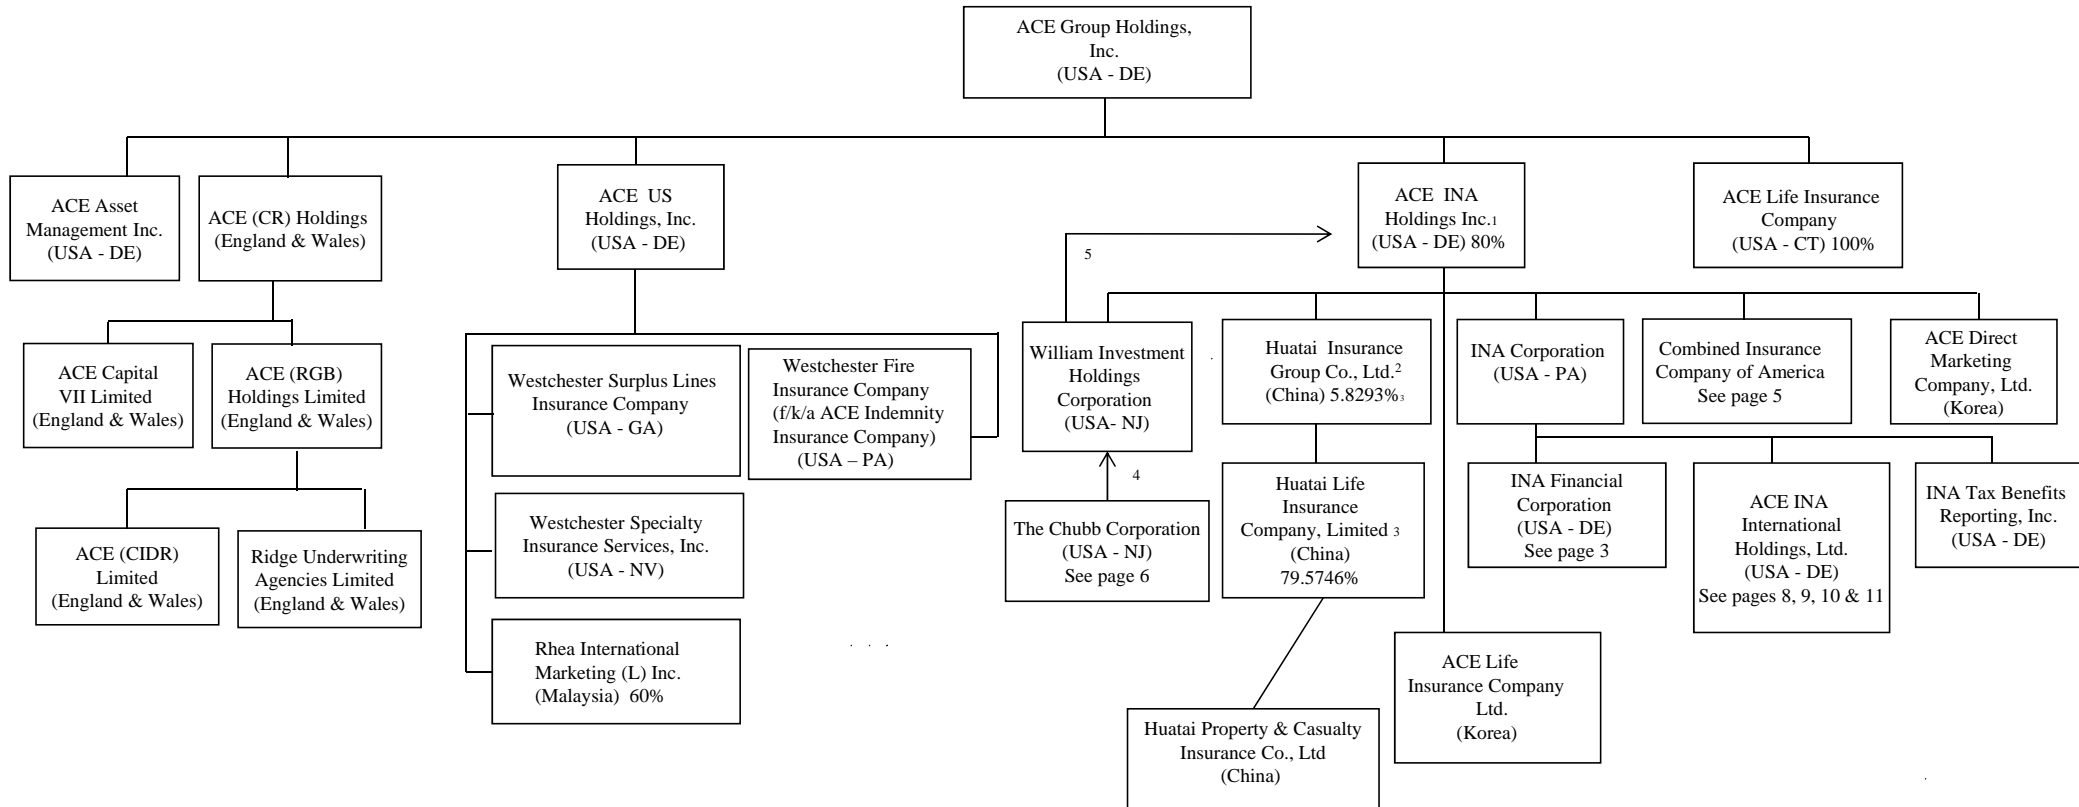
ACE Group Holdings, Inc. (USA - DE)

ACE Asset Management Inc. (USA - DE)

ACE (CR) Holdings (England & Wales)

ACE Capital VII Limited (England & Wales)

ACE (RGB) Holdings Limited (England & Wales)

ACE (CIDR) Limited (England & Wales)

Ridge Underwriting Agencies Limited (England & Wales)

ACE US Holdings, Inc. (USA - DE)

Westchester Surplus Lines Insurance Company (USA - GA)

Westchester Fire Insurance Company (f/k/a ACE Indemnity Insurance Company) (USA – PA)

Westchester Specialty Insurance Services, Inc. (USA - NV)

Rhea International Marketing (L) Inc. (Malaysia) 60%

ACE INA Holdings Inc.$_1$ (USA - DE) 80%

5

William Investment Holdings Corporation (USA- NJ)

4

The Chubb Corporation (USA - NJ) See page 6

Huatai Insurance Group Co., Ltd.$^2$ (China) 5.8293%$_3$

Huatai Life Insurance Company, Limited $_3$ (China) 79.5746%

Huatai Property & Casualty Insurance Co., Ltd (China)

ACE Life Insurance Company Ltd. (Korea)

INA Corporation (USA - PA)

INA Financial Corporation (USA - DE) See page 3

ACE INA International Holdings, Ltd. (USA - DE) See pages 8, 9, 10 & 11

INA Tax Benefits Reporting, Inc. (USA - DE)

Combined Insurance Company of America See page 5

ACE Direct Marketing Company, Ltd. (Korea)

ACE Life Insurance Company (USA - CT) 100%